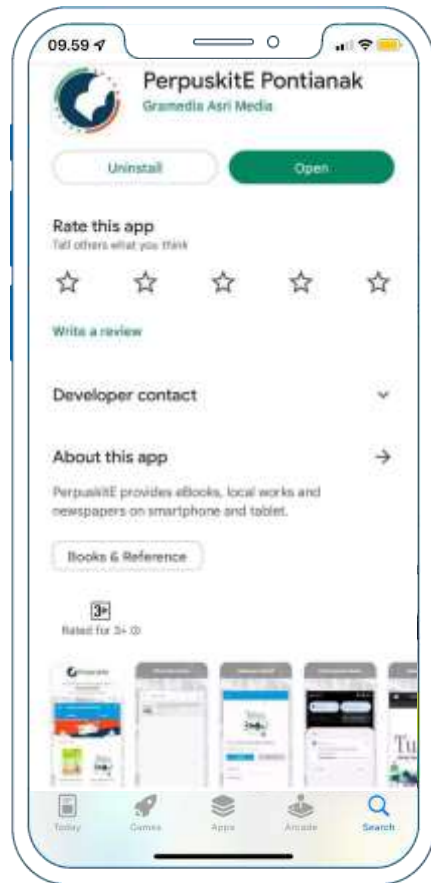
09.59

PerpuskitE Pontianak
Gramedia Asri Media

Uninstall
Open

Rate this app
Tell others what you think

Write a review

Developer contact

About this app

PerpuskitE provides eBooks, local works and newspapers on smartphone and tablet.

Books & Reference

3+
Rated for 3+

Today
Games
Apps
Arcade
Search